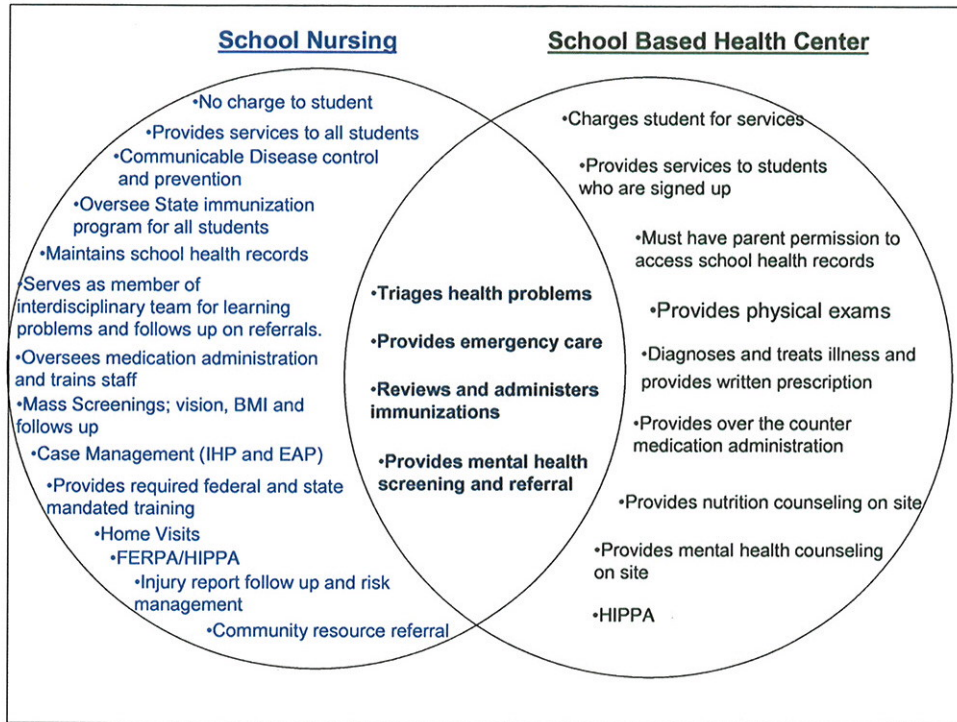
School Nursing

School Based Health Center

•No charge to student

•Provides services to all students

•Communicable Disease control and prevention

•Oversee State immunization program for all students

•Maintains school health records

•Serves as member of interdisciplinary team for learning problems and follows up on referrals.

•Oversees medication administration and trains staff

•Mass Screenings; vision, BMI and follows up

•Case Management (IHP and EAP)

•Provides required federal and state mandated training

•Home Visits

•FERPA/HIPPA

•Injury report follow up and risk management

•Community resource referral

•Triages health problems

•Provides emergency care

•Reviews and administers immunizations

•Provides mental health screening and referral

•Charges student for services

•Provides services to students who are signed up

•Must have parent permission to access school health records

•Provides physical exams

•Diagnoses and treats illness and provides written prescription

•Provides over the counter medication administration

•Provides nutrition counseling on site

•Provides mental health counseling on site

•HIPPA